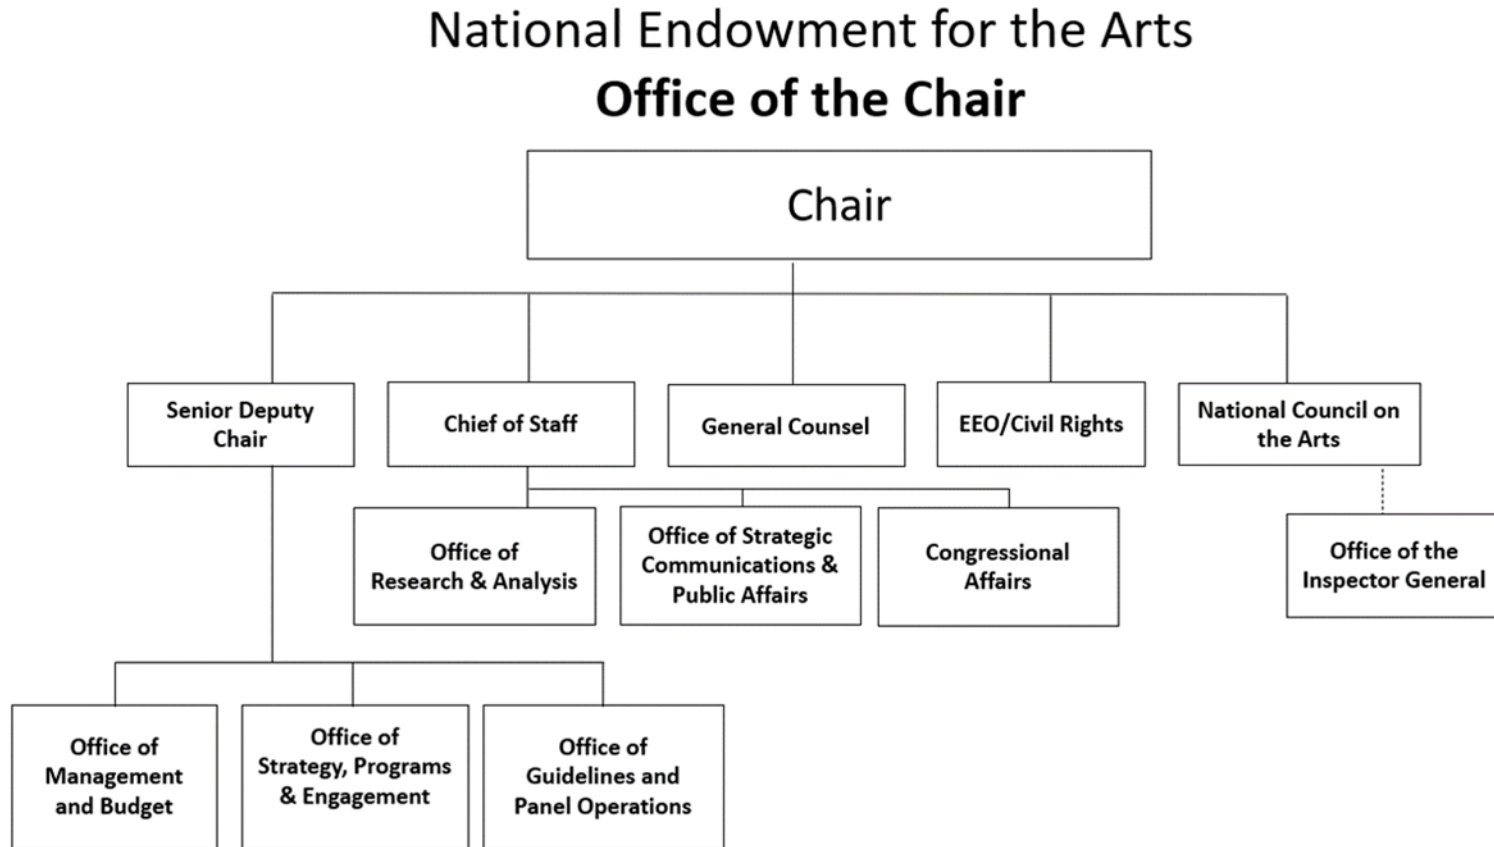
National Endowment for the Arts

Office of the Chair

Chair

Senior Deputy Chair

Chief of Staff

General Counsel

EEO/Civil Rights

National Council on the Arts

Office of Research & Analysis

Office of Strategic Communications & Public Affairs

Congressional Affairs

Office of the Inspector General

Office of Management and Budget

Office of Strategy, Programs & Engagement

Office of Guidelines and Panel Operations